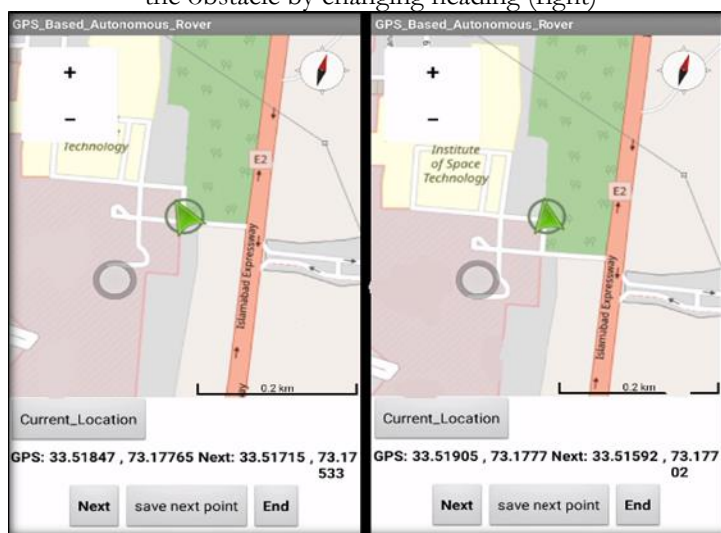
the obstacle by changing heading (right)

GPS_Based_Autonomous_Rover

+

−

Technology

E2

Islamabad Expressway

0.2 km

Current_Location

GPS: 33.51847 , 73.17765 Next: 33.51715 , 73.17533

Next save next point End

GPS_Based_Autonomous_Rover

+

−

Institute of Space Technology

E2

Islamabad Expressway

0.2 km

Current_Location

GPS: 33.51905 , 73.1777 Next: 33.51592 , 73.17702

Next save next point End